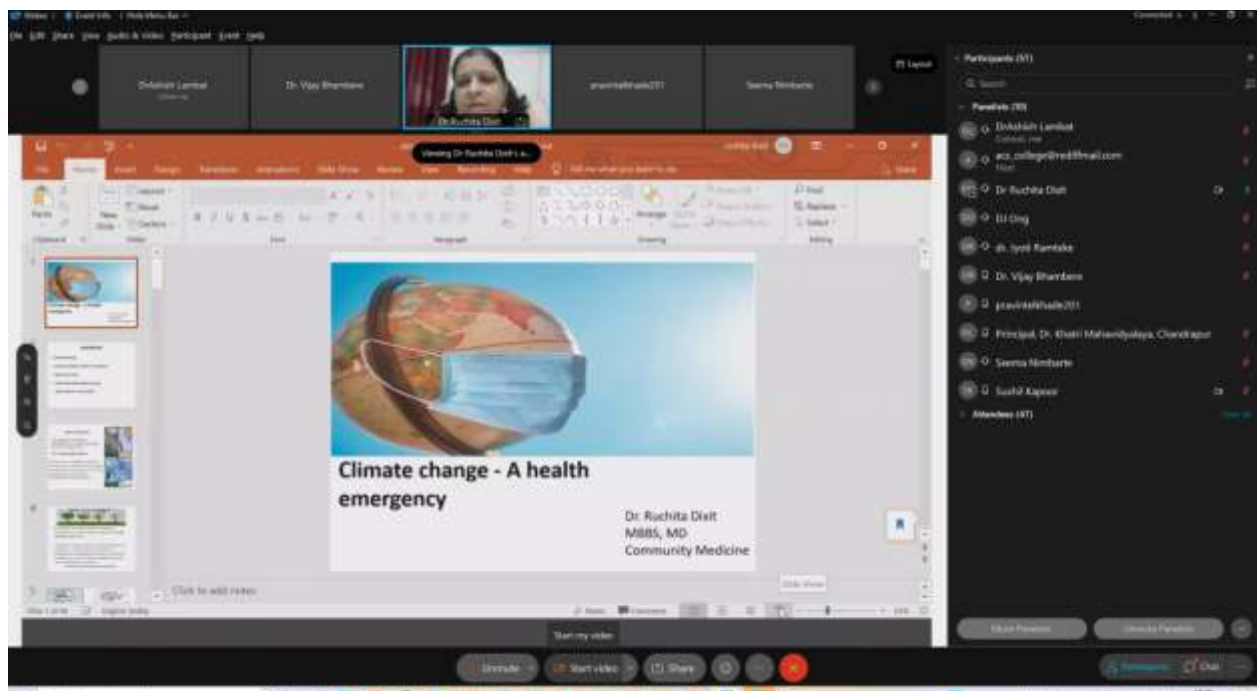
Dnyanesh Lambat

Dr. Vijay Bhambere

Dr.Ruchita Dixit

pravintelhade201

Seema Nimbarte

Layout

Viewing Dr Ruchita Dixit's a...

Participants (57)

Search

Panelists (10)

Dnyanesh Lambat

aco_college@rediffmail.com

Dr Ruchita Dixit

DJ Ong

dr. Jyoti Ramteke

Dr. Vijay Bhambere

pravintelhade201

Principal, Dr. Khatri Mahavidyalaya, Chandrapur

Seema Nimbarte

Sushil Kapoor

Attendees (47)

Climate change - A health emergency

Dr. Ruchita Dixit
MBBS, MD
Community Medicine

Click to add notes

Start my video

Unmute

Start video

Share

Mute Panelists

Unmute Panelists

Participants

Chat